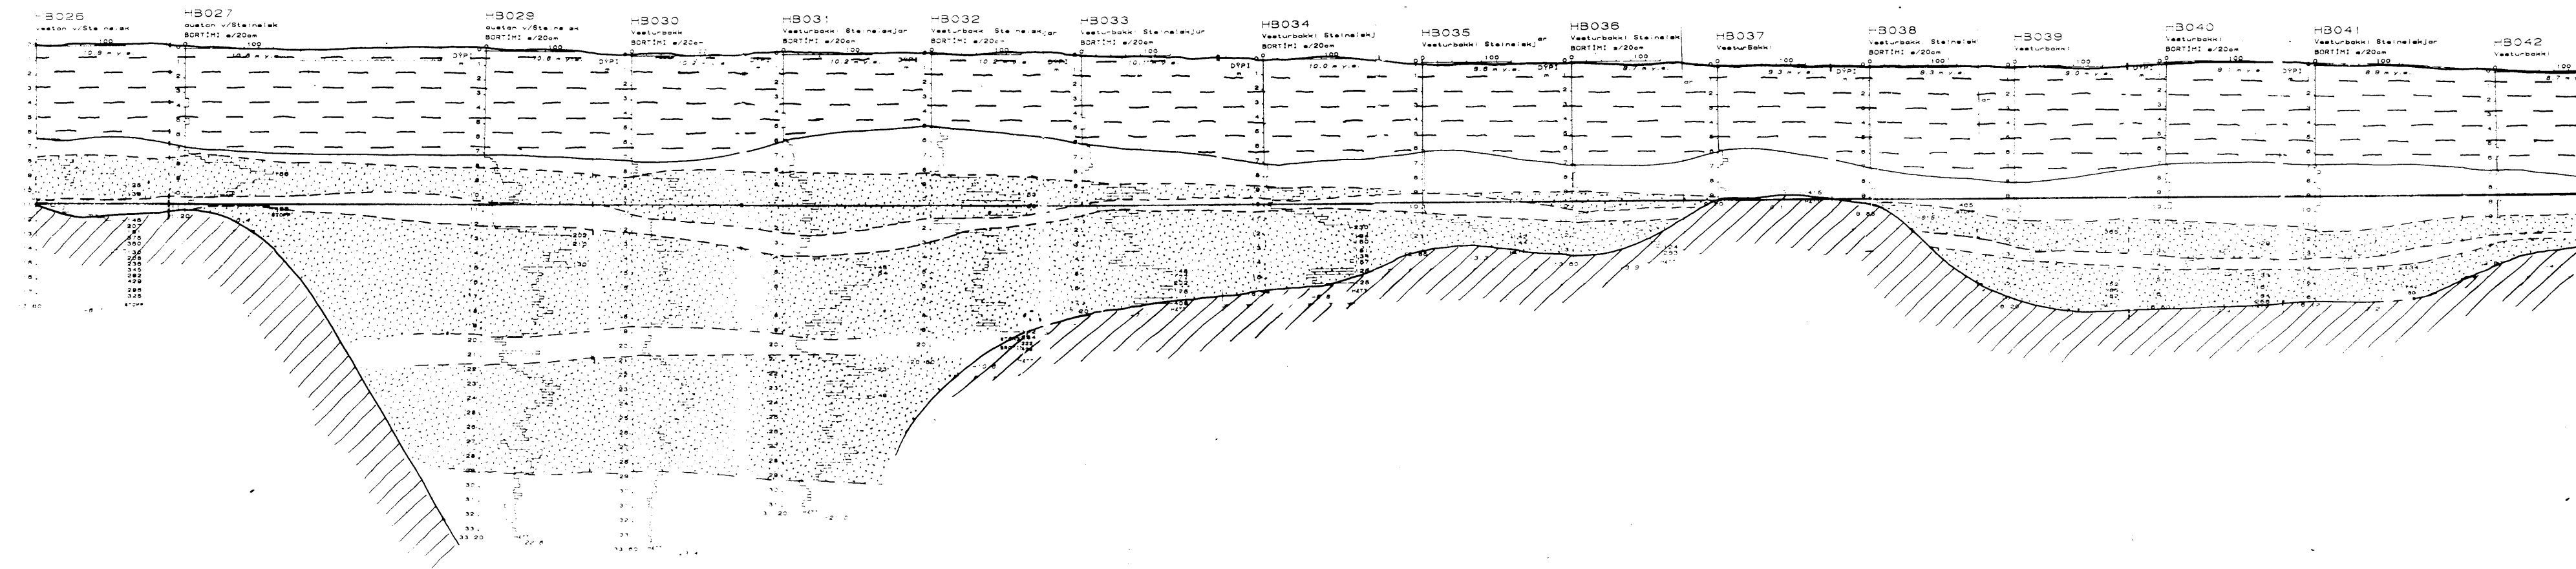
HB026
Veston v/Steinelak

HB027
Oueton v/Steinelak
BORTIMI e/20cm

HB029
Oueton v/Steinelak
BORTIMI e/20cm

HB030
Vesturbakk
BORTIMI e/20cm

HB031
Vesturbakk Steinelakjar
BORTIMI e/20cm

HB032
Vesturbakk Steinelakjar
BORTIMI e/20cm

HB033
Vesturbakk Steinelakjar
BORTIMI e/20cm

HB034
Vesturbakki Steinelakj
BORTIMI e/20cm

HB035
Vesturbakki Steinelakj

HB036
Vesturbakki Steinelak
BORTIMI e/20cm

HB037
Vesturbakki

HB038
Vesturbakki Steinelak
BORTIMI e/20cm

HB039
Vesturbakki

HB040
Vesturbakki
BORTIMI e/20cm

HB041
Vesturbakki Steinelakjar
BORTIMI e/20cm

HB042
Vesturbakki

DYPI
10.9 m.y.s.
10.8 m.y.s.
10.2 m.y.s.
10.0 m.y.s.
9.8 m.y.s.
9.7 m.y.s.
9.3 m.y.s.
9.3 m.y.s.
9.0 m.y.s.
9.1 m.y.s.
8.9 m.y.s.
100
33.20
31.20
22.6
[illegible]